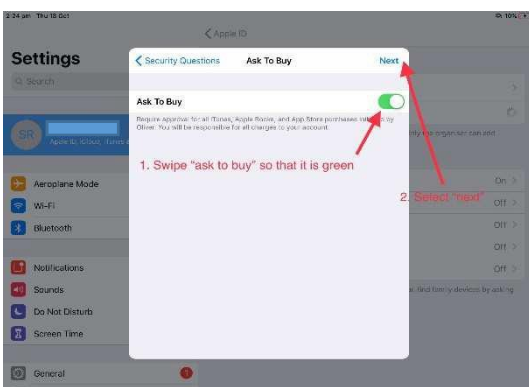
2:24 pm Thu 18 Oct

10%

< Apple ID

Settings

Search

SR

Apple ID, iCloud, iTunes

Aeroplane Mode

Wi-Fi

Bluetooth

Notifications

Sounds

Do Not Disturb

Screen Time

General

1

< Security Questions

Ask To Buy

Next

Ask To Buy

Require approval for all iTunes, Apple Books, and App Store purchases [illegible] by Oliver. You will be responsible for all charges to your account.

1. Swipe "ask to buy" so that it is green

2. Select "next"

On >

Off >

Off >

Off >

Off >

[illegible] organise and

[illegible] find family devices by asking